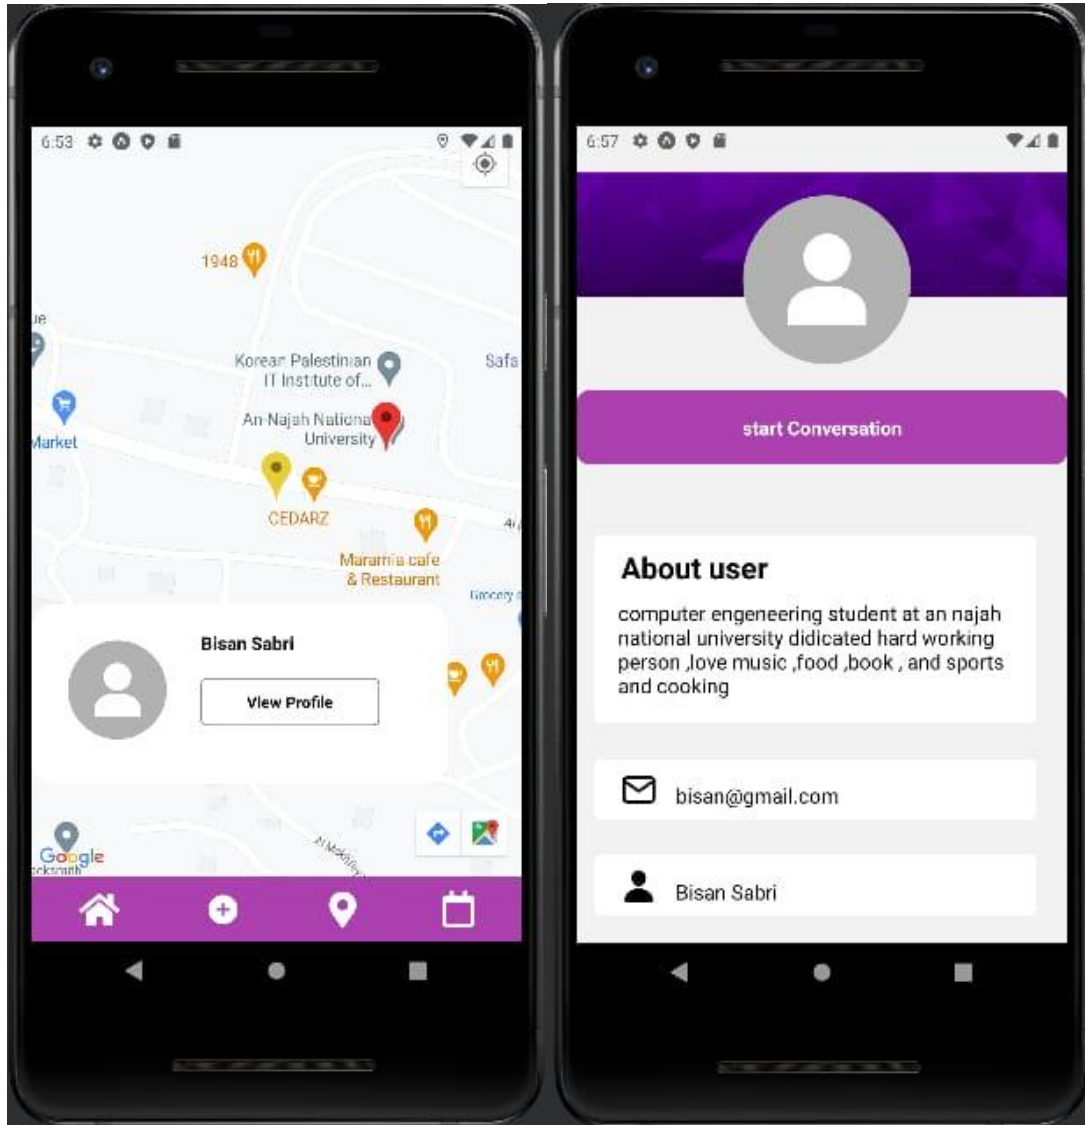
6:53

1948

ue

Korean Palestinian IT Institute of...

Safa

Market

An-Najah National University

CEDARZ

Maramia cafe & Restaurant

Grocery

Bisan Sabri

View Profile

Google

6:57

start Conversation

About user

computer engeneering student at an najah national university didicated hard working person ,love music ,food ,book , and sports and cooking

bisan@gmail.com

Bisan Sabri